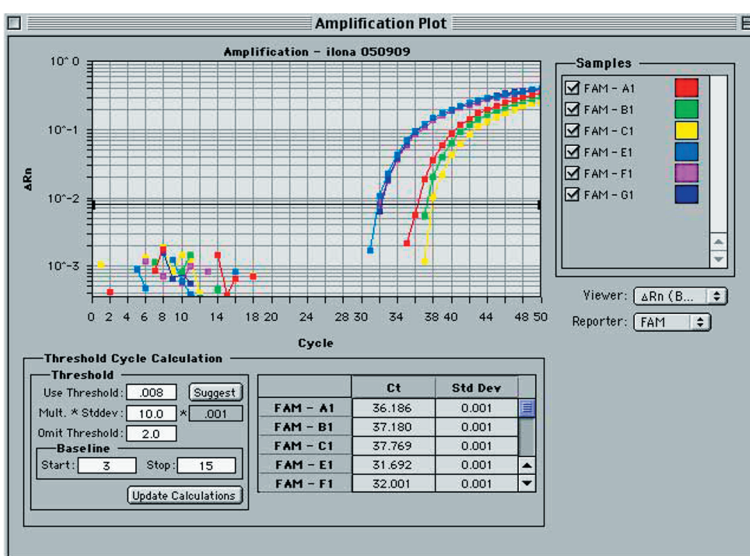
Amplification Plot

Amplification - ilona 050909

$10^0$

$10^{-1}$

$10^{-2}$

$10^{-3}$

ΔRn

0 2 4 6 8 10 14 18 20 24 28 30 34 38 40 44 48 50

Cycle

Samples

FAM - A1
FAM - B1
FAM - C1
FAM - E1
FAM - F1
FAM - G1

Viewer: ΔRn (B...

Reporter: FAM

Threshold Cycle Calculation

Threshold

Use Threshold: .008 Suggest

Mult. * Stddev: 10.0 * .001

Omit Threshold: 2.0

Baseline

Start: 3 Stop: 15

Update Calculations

| | Ct | Std Dev |
|---|---|---|
| FAM - A1 | 36.186 | 0.001 |
| FAM - B1 | 37.180 | 0.001 |
| FAM - C1 | 37.769 | 0.001 |
| FAM - E1 | 31.692 | 0.001 |
| FAM - F1 | 32.001 | 0.001 |